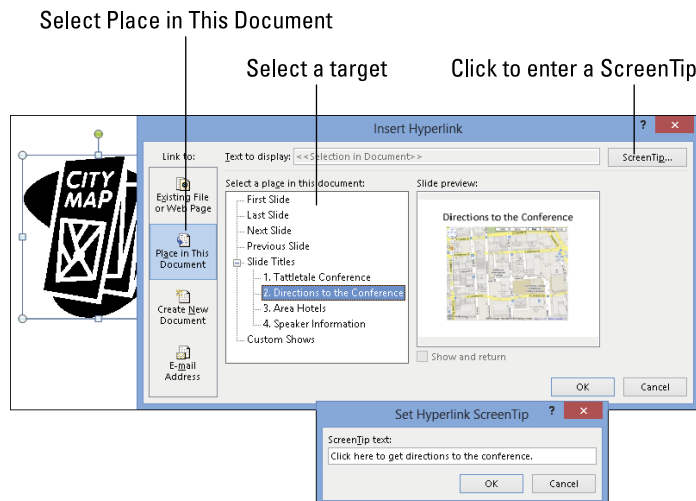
Select Place in This Document

Select a target

Click to enter a ScreenTip

CITY MAP

Insert Hyperlink

?

Link to:

Text to display: <<Selection in Document>>

ScreenTip...

Existing File or Web Page

Place in This Document

Create New Document

E-mail Address

Select a place in this document:

First Slide
Last Slide
Next Slide
Previous Slide
Slide Titles
1. Tattletale Conference
2. Directions to the Conference
3. Area Hotels
4. Speaker Information
Custom Shows

Slide preview:

Directions to the Conference

Show and return

OK

Cancel

Set Hyperlink ScreenTip

?

ScreenTip text:

Click here to get directions to the conference.

OK

Cancel